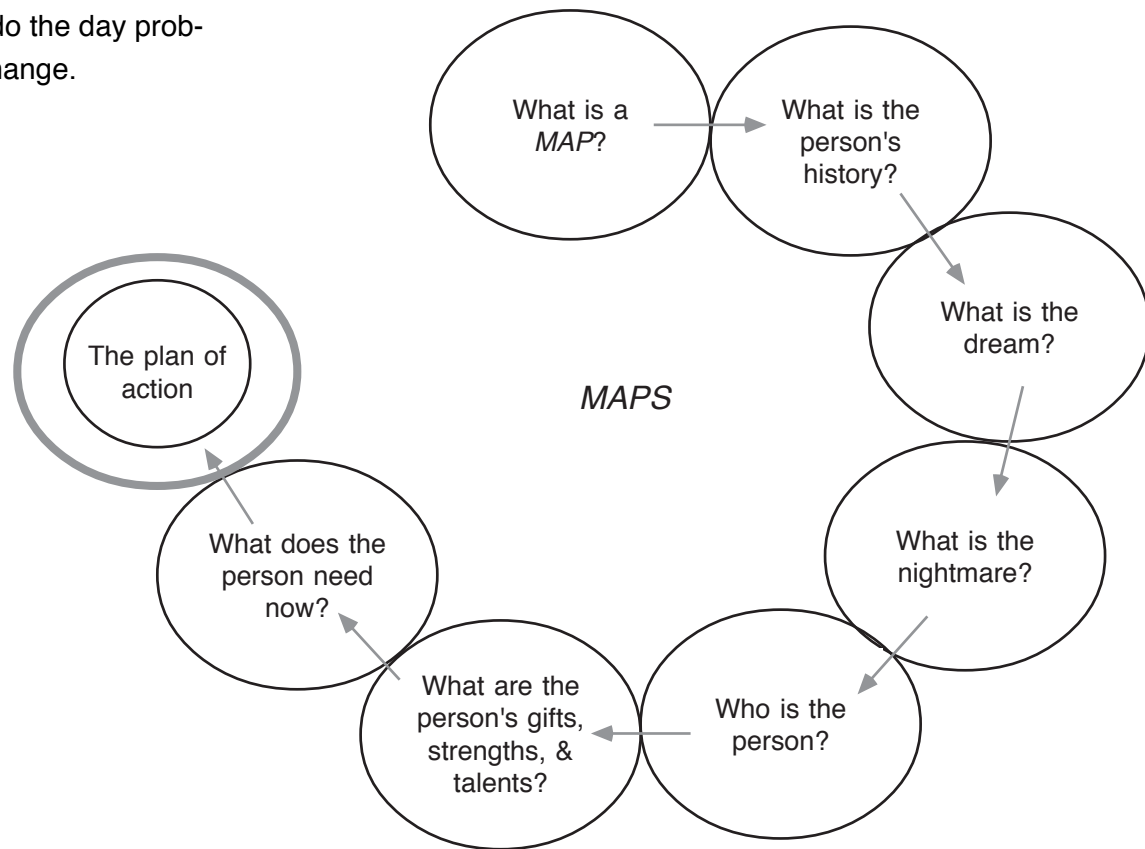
lo the day prob-
hange.

What is a *MAP*?

What is the person's history?

What is the dream?

What is the nightmare?

Who is the person?

What are the person's gifts, strengths, & talents?

What does the person need now?

The plan of action

*MAPS*